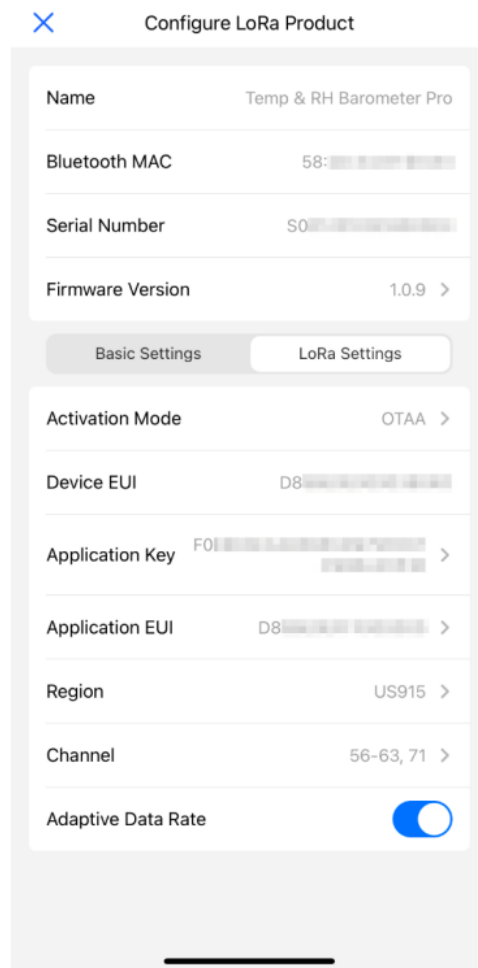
Configure LoRa Product

Name Temp & RH Barometer Pro

Bluetooth MAC 58:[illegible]

Serial Number S0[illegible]

Firmware Version 1.0.9

Basic Settings LoRa Settings

Activation Mode OTAA

Device EUI D8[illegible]

Application Key F0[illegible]

Application EUI D8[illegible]

Region US915

Channel 56-63, 71

Adaptive Data Rate